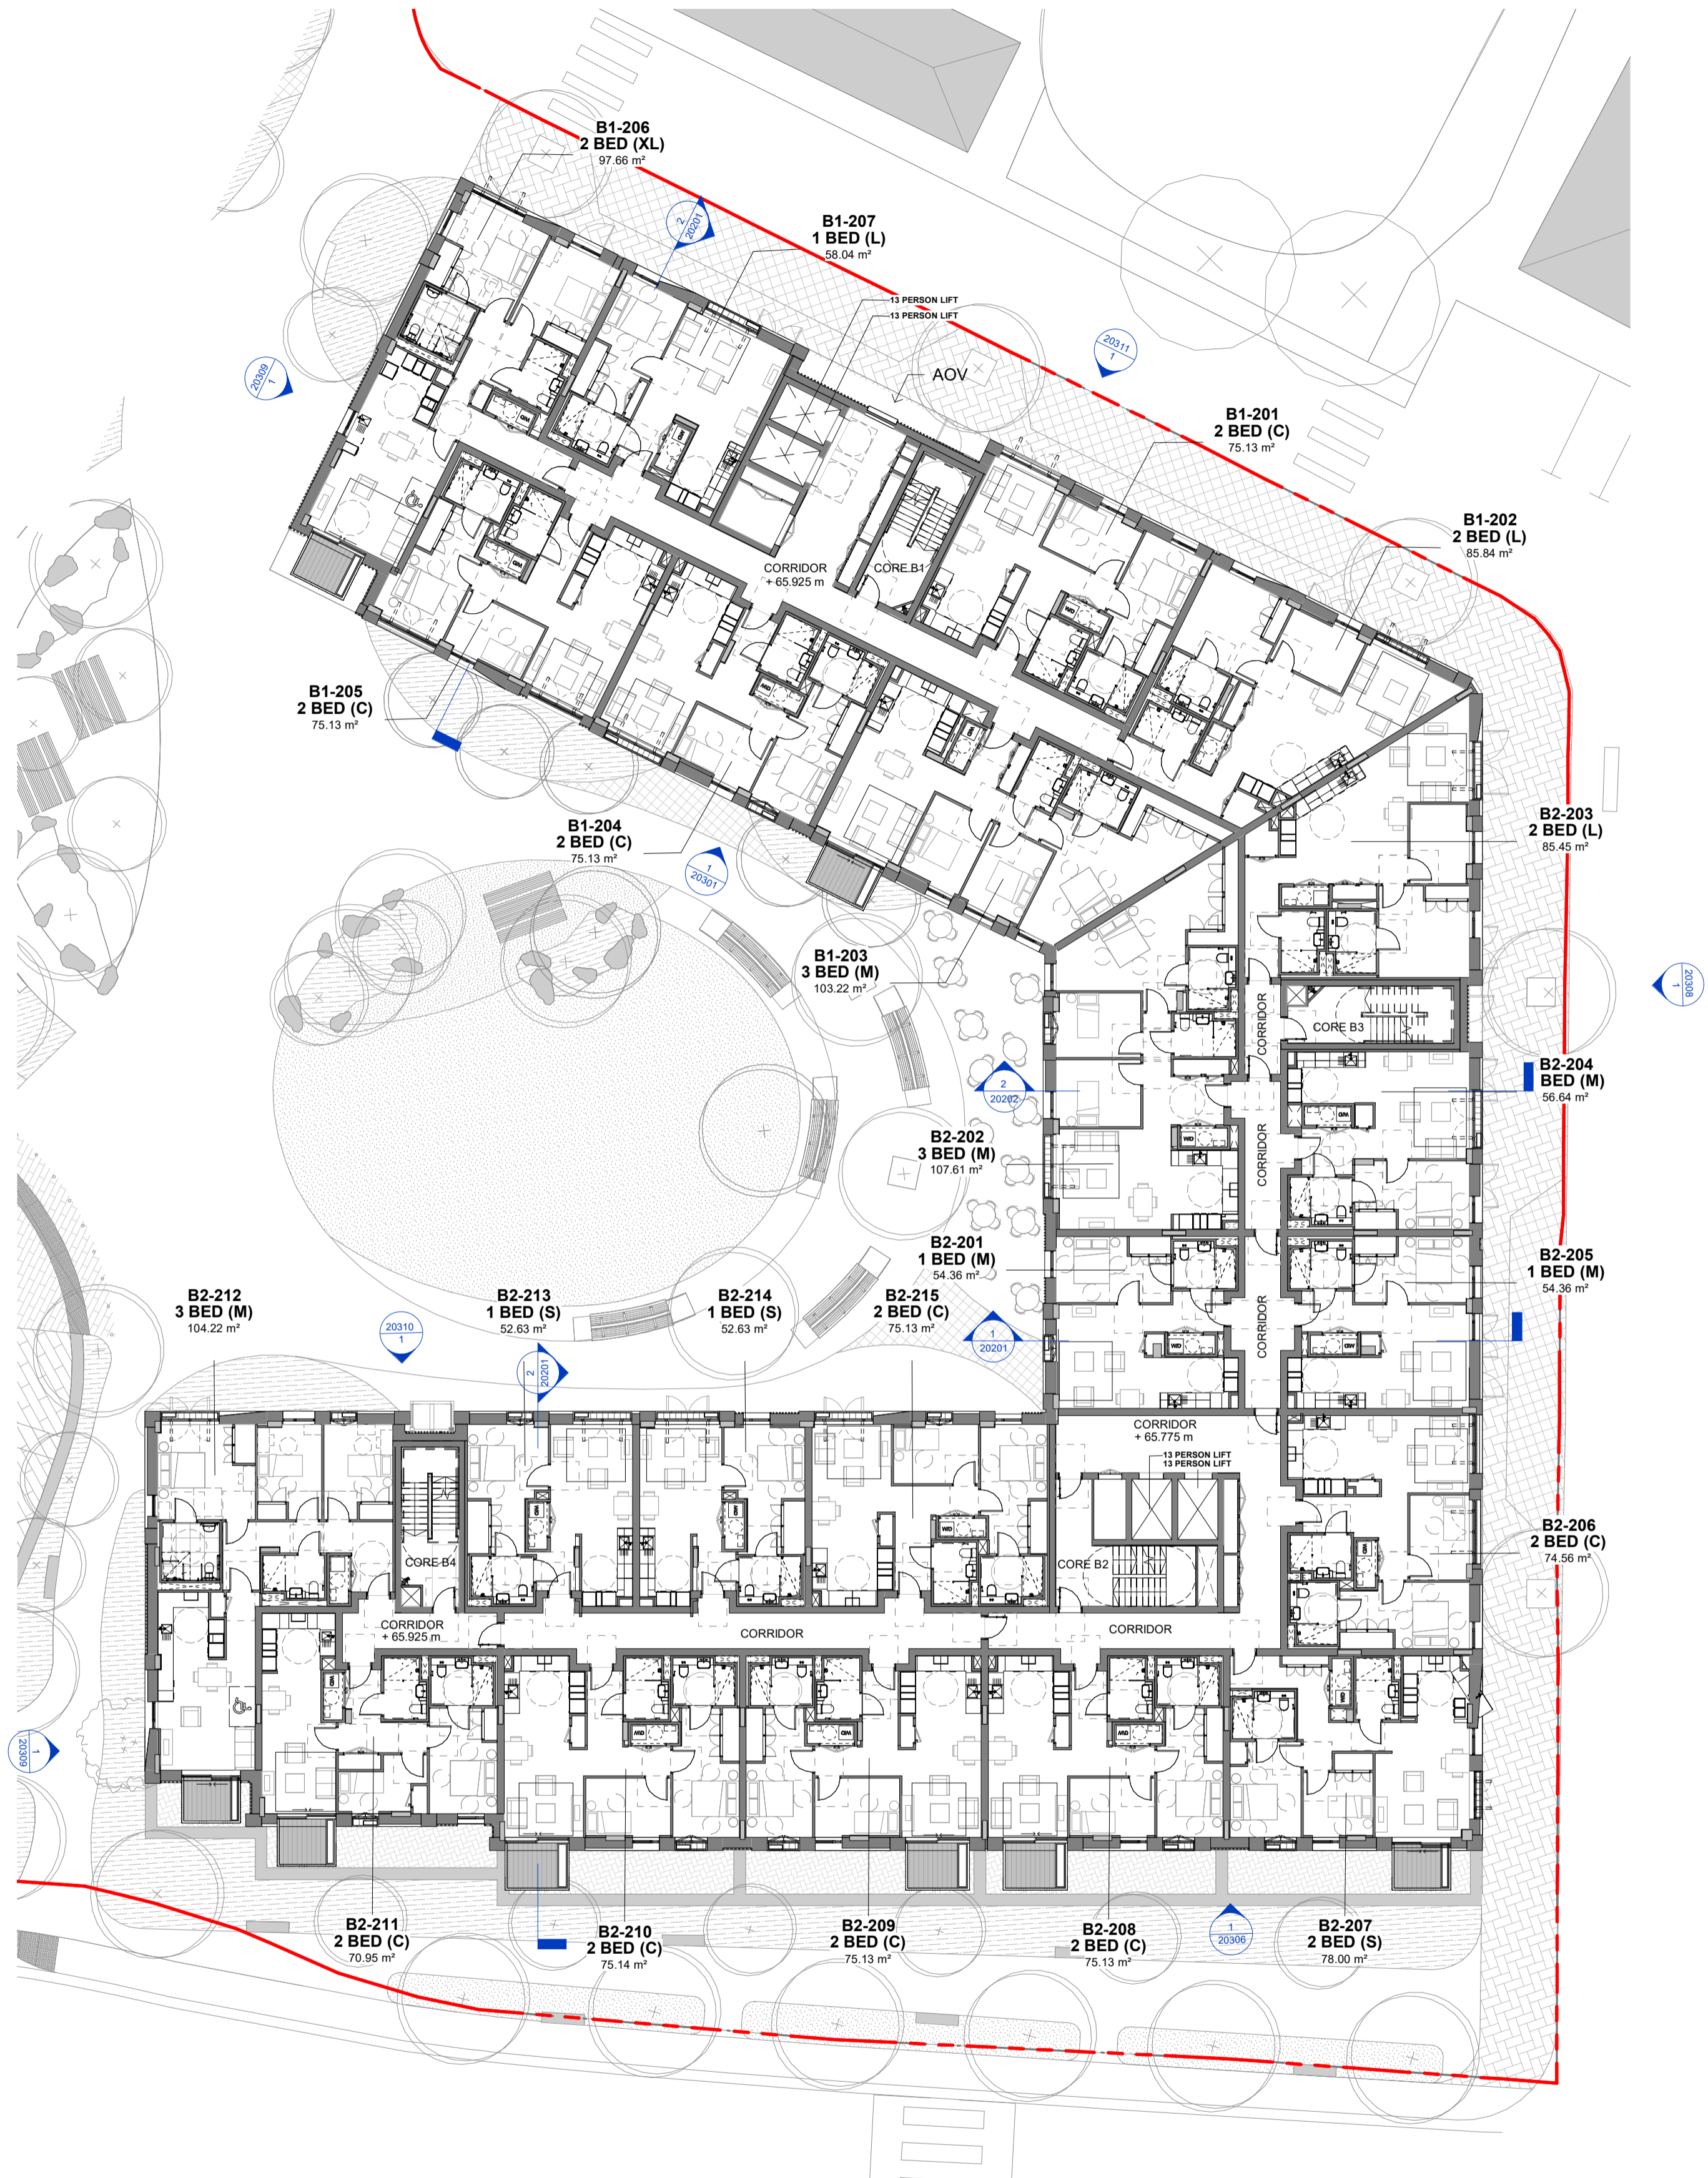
B1-206
2 BED (XL)
97.66 m²

2
20201

B1-207
1 BED (L)
58.04 m²

13 PERSON LIFT
13 PERSON LIFT

20309
1

AOV

20311
1

B1-201
2 BED (C)
75.13 m²

B1-202
2 BED (L)
85.84 m²

CORRIDOR
+ 65.925 m

CORE B1

B1-205
2 BED (C)
75.13 m²

B1-204
2 BED (C)
75.13 m²

1
20301

B2-203
2 BED (L)
85.45 m²

B1-203
3 BED (M)
103.22 m²

20308
1

CORRIDOR

CORE B3

2
20202

B2-204
BED (M)
56.64 m²

B2-202
3 BED (M)
107.61 m²

CORRIDOR

B2-201
1 BED (M)
54.36 m²

B2-205
1 BED (M)
54.36 m²

B2-212
3 BED (M)
104.22 m²

20310
1

B2-213
1 BED (S)
52.63 m²

2
20201

B2-214
1 BED (S)
52.63 m²

B2-215
2 BED (C)
75.13 m²

1
20201

CORRIDOR

CORRIDOR
+ 65.775 m

13 PERSON LIFT
13 PERSON LIFT

B2-206
2 BED (C)
74.56 m²

CORE B4

CORE B2

CORRIDOR
+ 65.925 m

CORRIDOR

CORRIDOR

20309
1

B2-211
2 BED (C)
70.95 m²

B2-210
2 BED (C)
75.14 m²

B2-209
2 BED (C)
75.13 m²

B2-208
2 BED (C)
75.13 m²

1
20306

B2-207
2 BED (S)
78.00 m²